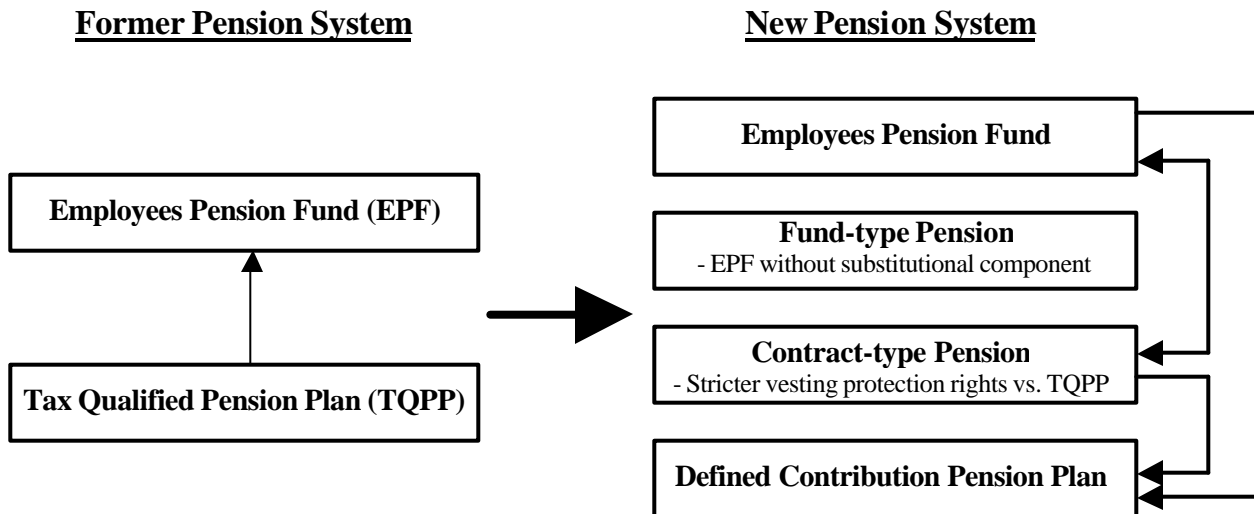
Former Pension System

New Pension System

Employees Pension Fund (EPF)

Tax Qualified Pension Plan (TQPP)

Employees Pension Fund

Fund-type Pension
- EPF without substitutional component

Contract-type Pension
- Stricter vesting protection rights vs. TQPP

Defined Contribution Pension Plan